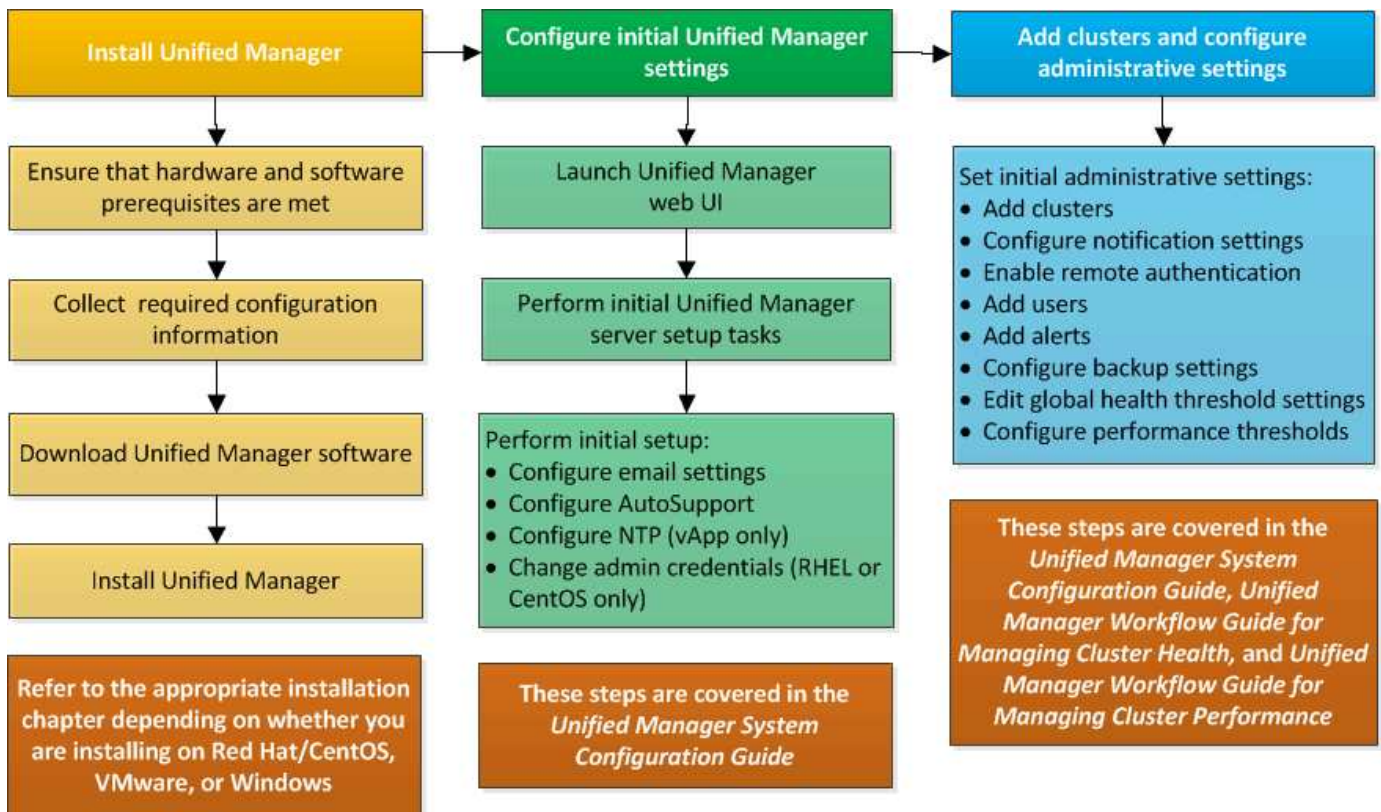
Install Unified Manager

Ensure that hardware and software prerequisites are met

Collect required configuration information

Download Unified Manager software

Install Unified Manager

Refer to the appropriate installation chapter depending on whether you are installing on Red Hat/CentOS, VMware, or Windows

Configure initial Unified Manager settings

Launch Unified Manager web UI

Perform initial Unified Manager server setup tasks

Perform initial setup:
• Configure email settings
• Configure AutoSupport
• Configure NTP (vApp only)
• Change admin credentials (RHEL or CentOS only)

These steps are covered in the *Unified Manager System Configuration Guide*

Add clusters and configure administrative settings

Set initial administrative settings:
• Add clusters
• Configure notification settings
• Enable remote authentication
• Add users
• Add alerts
• Configure backup settings
• Edit global health threshold settings
• Configure performance thresholds

These steps are covered in the *Unified Manager System Configuration Guide*, *Unified Manager Workflow Guide for Managing Cluster Health*, and *Unified Manager Workflow Guide for Managing Cluster Performance*